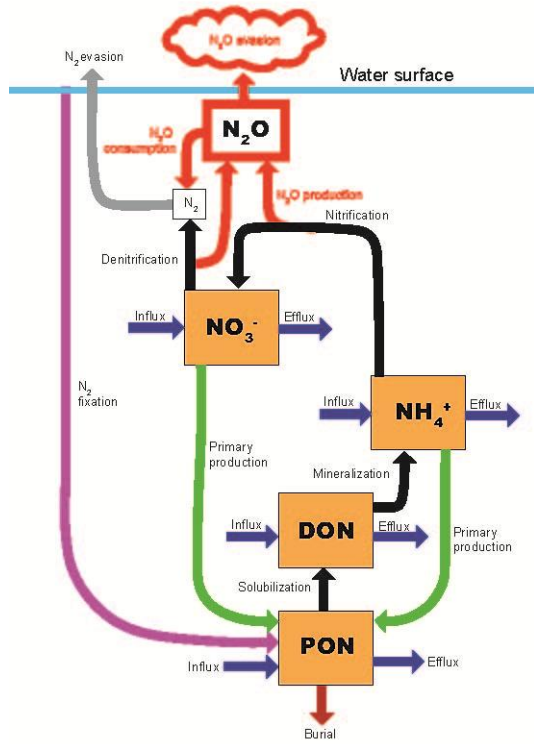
$N_2O$ evasion

$N_2$ evasion

Water surface

$N_2O$

$N_2O$ consumption

$N_2$

$N_2O$ production

Nitrification

Denitrification

Influx

$NO_3^-$

Efflux

$N_2$ fixation

Influx

$NH_4^+$

Efflux

Primary production

Mineralization

Influx

DON

Efflux

Primary production

Solubilization

PON

Influx

Efflux

Burial